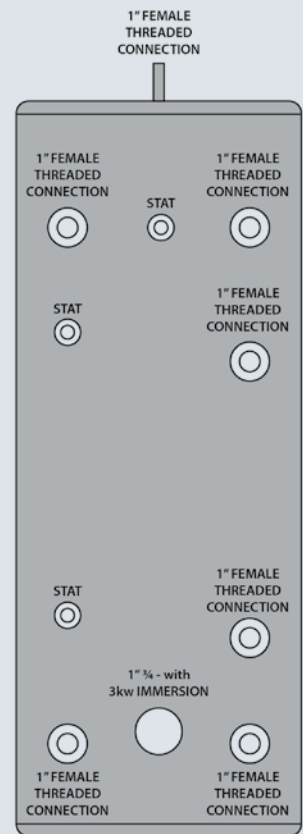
1" FEMALE THREADED CONNECTION

1" FEMALE THREADED CONNECTION

STAT

1" FEMALE THREADED CONNECTION

STAT

1" FEMALE THREADED CONNECTION

STAT

1" FEMALE THREADED CONNECTION

1" ¾ - with 3kw IMMERSION

1" FEMALE THREADED CONNECTION

1" FEMALE THREADED CONNECTION